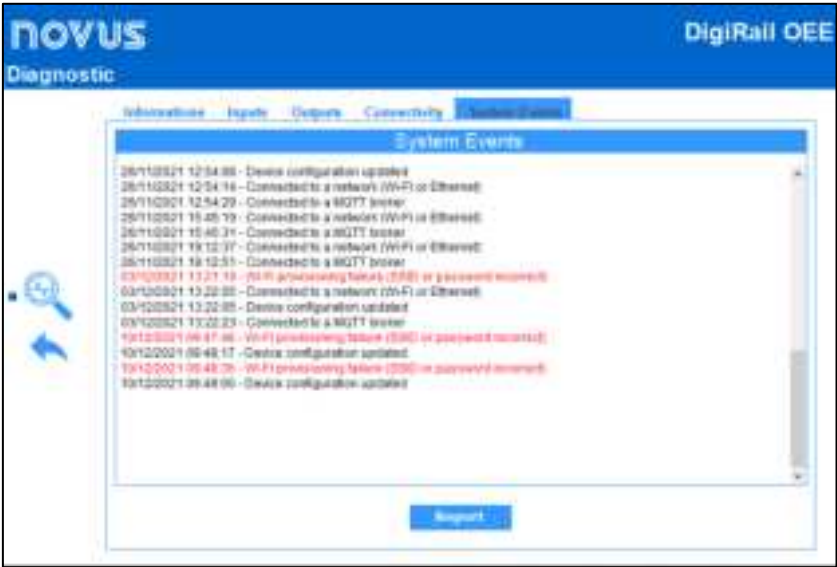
novus

DigiRail OEE

Diagnostic

Informations Inputs Outputs Connectivity System Events

System Events

26/11/2021 12:54:08 - Device configuration updated
26/11/2021 12:54:14 - Connected to a network (Wi-Fi or Ethernet)
26/11/2021 12:54:29 - Connected to a MQTT broker
26/11/2021 15:45:19 - Connected to a network (Wi-Fi or Ethernet)
26/11/2021 15:45:31 - Connected to a MQTT broker
26/11/2021 19:12:37 - Connected to a network (Wi-Fi or Ethernet)
26/11/2021 19:12:51 - Connected to a MQTT broker
03/12/2021 13:21:19 - Wi-Fi provisioning failure (SSID or password incorrect)
03/12/2021 13:22:00 - Connected to a network (Wi-Fi or Ethernet)
03/12/2021 13:22:05 - Device configuration updated
03/12/2021 13:22:23 - Connected to a MQTT broker
10/12/2021 09:47:46 - Wi-Fi provisioning failure (SSID or password incorrect)
10/12/2021 09:48:17 - Device configuration updated
10/12/2021 09:48:35 - Wi-Fi provisioning failure (SSID or password incorrect)
10/12/2021 09:48:06 - Device configuration updated

Export